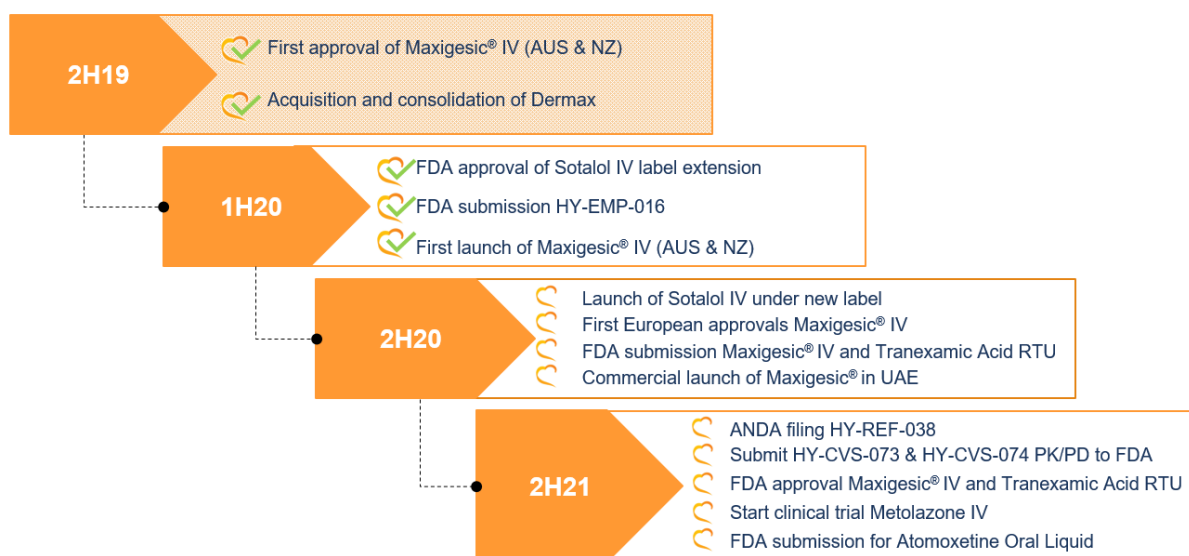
2H19

First approval of Maxigesic® IV (AUS & NZ)

Acquisition and consolidation of Dermax

1H20

FDA approval of Sotalol IV label extension

FDA submission HY-EMP-016

First launch of Maxigesic® IV (AUS & NZ)

2H20

Launch of Sotalol IV under new label

First European approvals Maxigesic® IV

FDA submission Maxigesic® IV and Tranexamic Acid RTU

Commercial launch of Maxigesic® in UAE

2H21

ANDA filing HY-REF-038

Submit HY-CVS-073 & HY-CVS-074 PK/PD to FDA

FDA approval Maxigesic® IV and Tranexamic Acid RTU

Start clinical trial Metolazone IV

FDA submission for Atomoxetine Oral Liquid